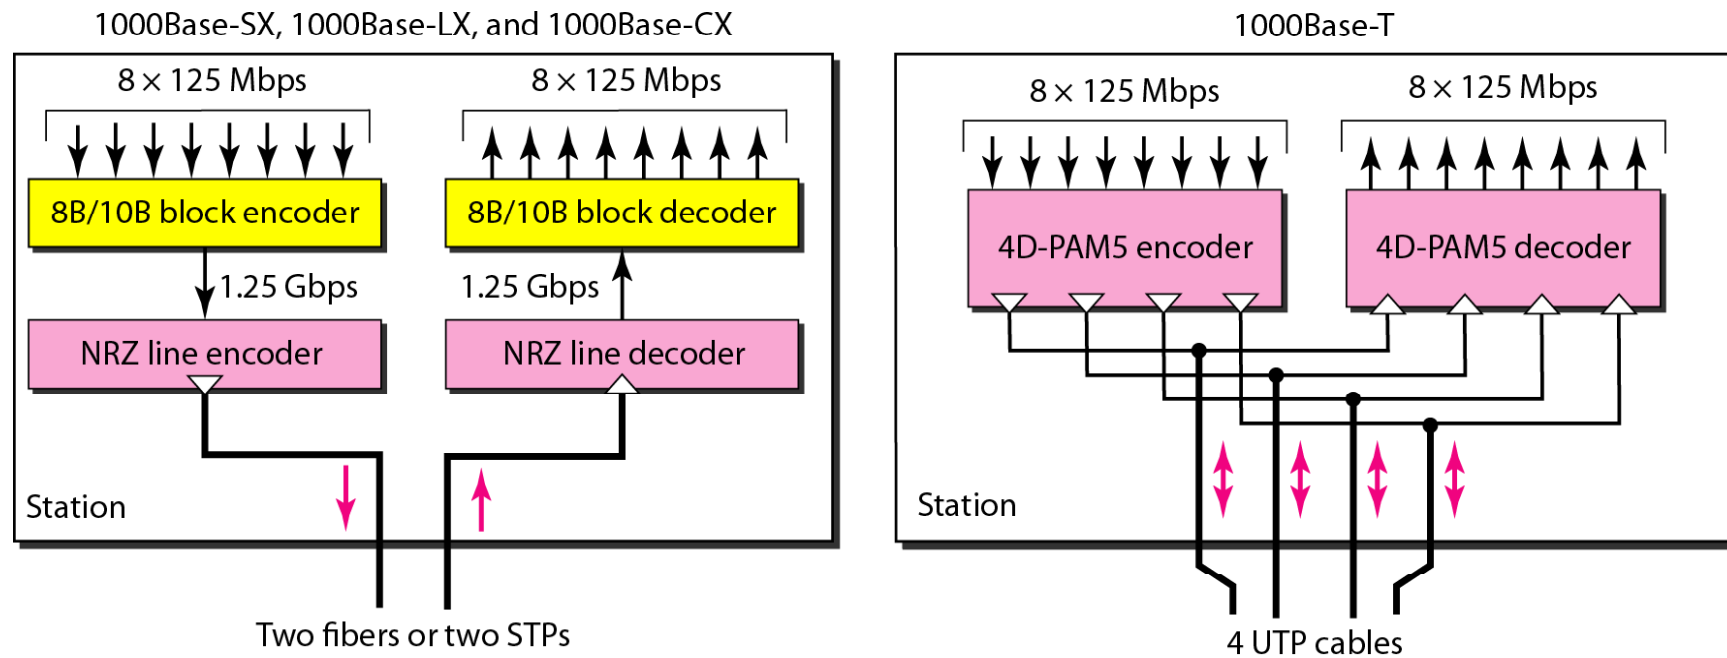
1000Base-SX, 1000Base-LX, and 1000Base-CX

$8 \times 125$ Mbps

$8 \times 125$ Mbps

8B/10B block encoder

8B/10B block decoder

1.25 Gbps

1.25 Gbps

NRZ line encoder

NRZ line decoder

Station

Two fibers or two STPs

1000Base-T

$8 \times 125$ Mbps

$8 \times 125$ Mbps

4D-PAM5 encoder

4D-PAM5 decoder

Station

4 UTP cables